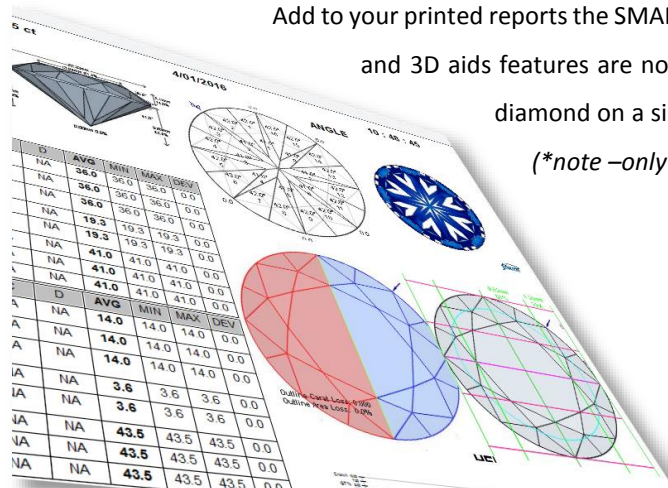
Add to your printed reports the SMA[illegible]

and 3D aids features are no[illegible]

diamond on a si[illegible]

(*note –only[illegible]

5 ct

4/01/2016

ANGLE 10 : 48 : 45

| D | AVG | MIN | MAX | DEV |
|---|---|---|---|---|
| NA | 36.0 | 36.0 | 36.0 | 0.0 |
| NA | 36.0 | 36.0 | 36.0 | 0.0 |
| NA | 36.0 | 36.0 | 36.0 | 0.0 |
| NA | 19.3 | 19.3 | 19.3 | 0.0 |
| NA | 19.3 | 19.3 | 19.3 | 0.0 |
| NA | 41.0 | 41.0 | 41.0 | 0.0 |
| NA | 41.0 | 41.0 | 41.0 | 0.0 |
| NA | 41.0 | 41.0 | 41.0 | 0.0 |

| D | AVG | MIN | MAX | DEV |
|---|---|---|---|---|
| NA | 14.0 | 14.0 | 14.0 | 0.0 |
| NA | 14.0 | 14.0 | 14.0 | 0.0 |
| NA | 14.0 | 14.0 | 14.0 | 0.0 |
| NA | 3.6 | 3.6 | 3.6 | 0.0 |
| NA | 3.6 | 3.6 | 3.6 | 0.0 |
| NA | 43.5 | 43.5 | 43.5 | 0.0 |
| NA | 43.5 | 43.5 | 43.5 | 0.0 |
| NA | 43.5 | 43.5 | 43.5 | 0.0 |

Outline Carat Loss: 0.00%
Outline Area Loss: 0.0%

UCI